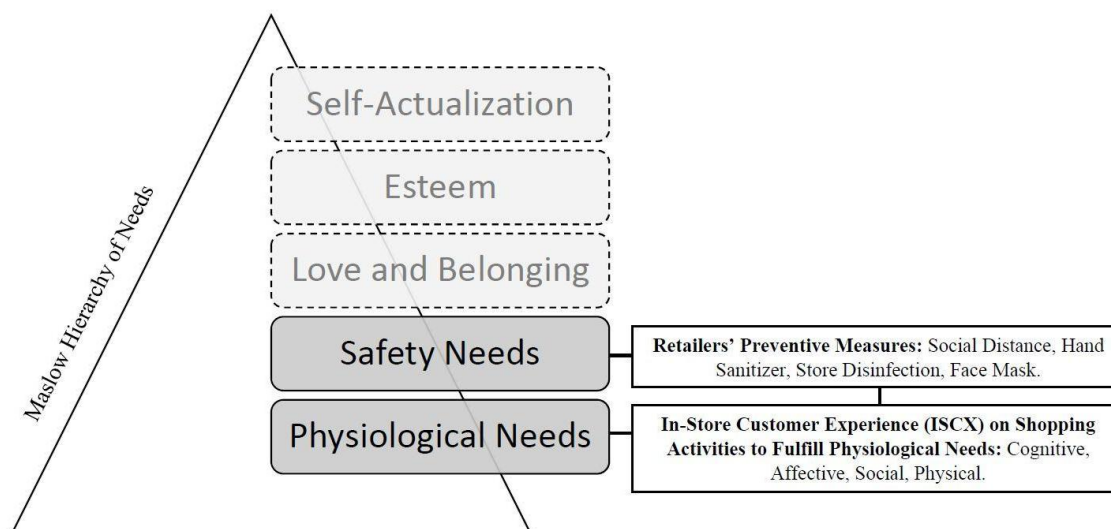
Maslow Hierarchy of Needs

Self-Actualization

Esteem

Love and Belonging

Safety Needs

Physiological Needs

**Retailers' Preventive Measures:** Social Distance, Hand Sanitizer, Store Disinfection, Face Mask.

**In-Store Customer Experience (ISCX) on Shopping Activities to Fulfill Physiological Needs:** Cognitive, Affective, Social, Physical.